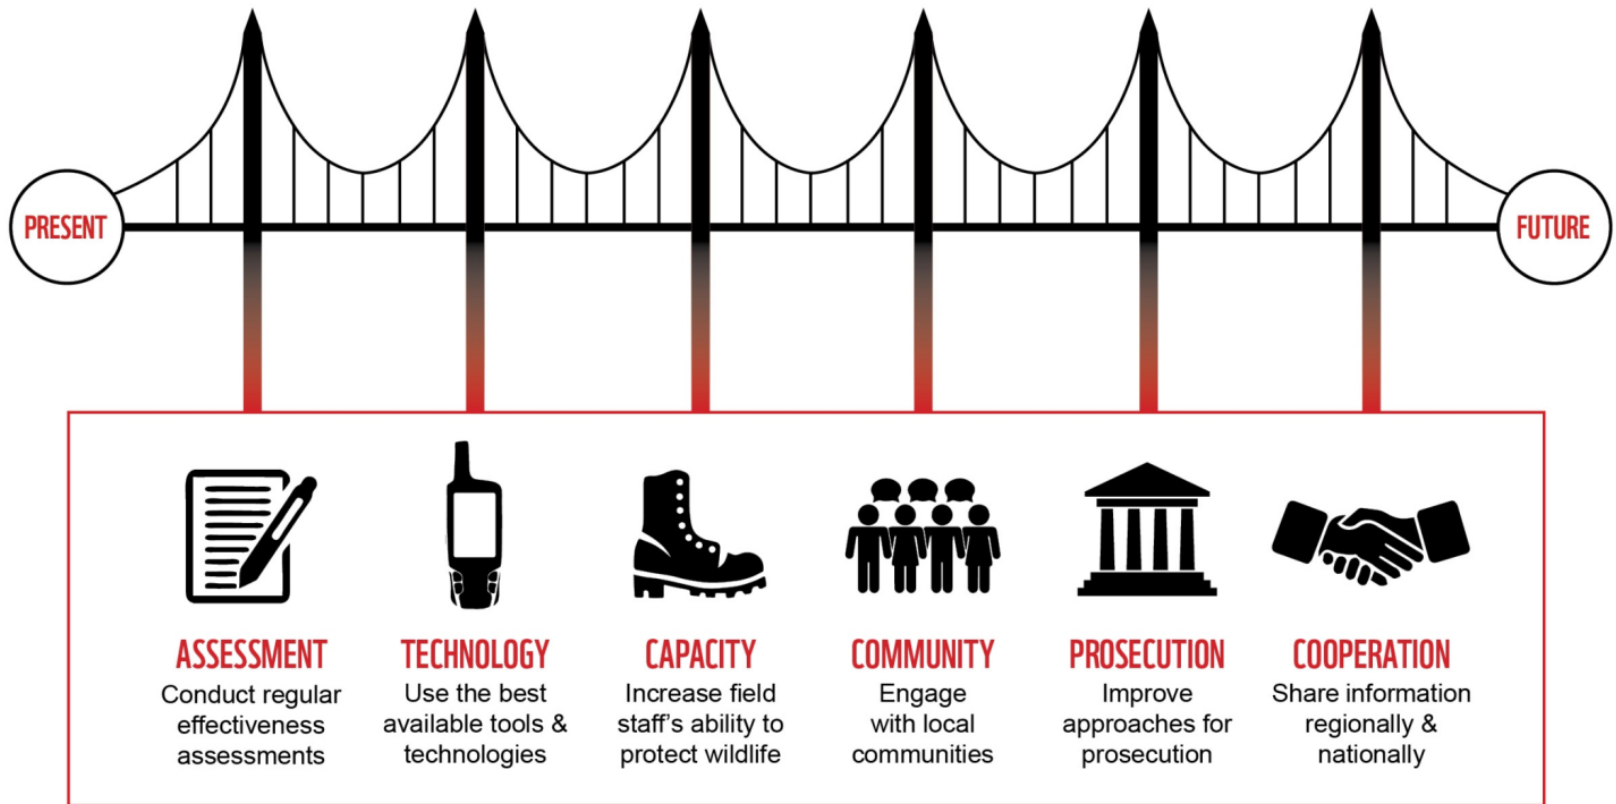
PRESENT

FUTURE

ASSESSMENT
Conduct regular effectiveness assessments

TECHNOLOGY
Use the best available tools & technologies

CAPACITY
Increase field staff's ability to protect wildlife

COMMUNITY
Engage with local communities

PROSECUTION
Improve approaches for prosecution

COOPERATION
Share information regionally & nationally